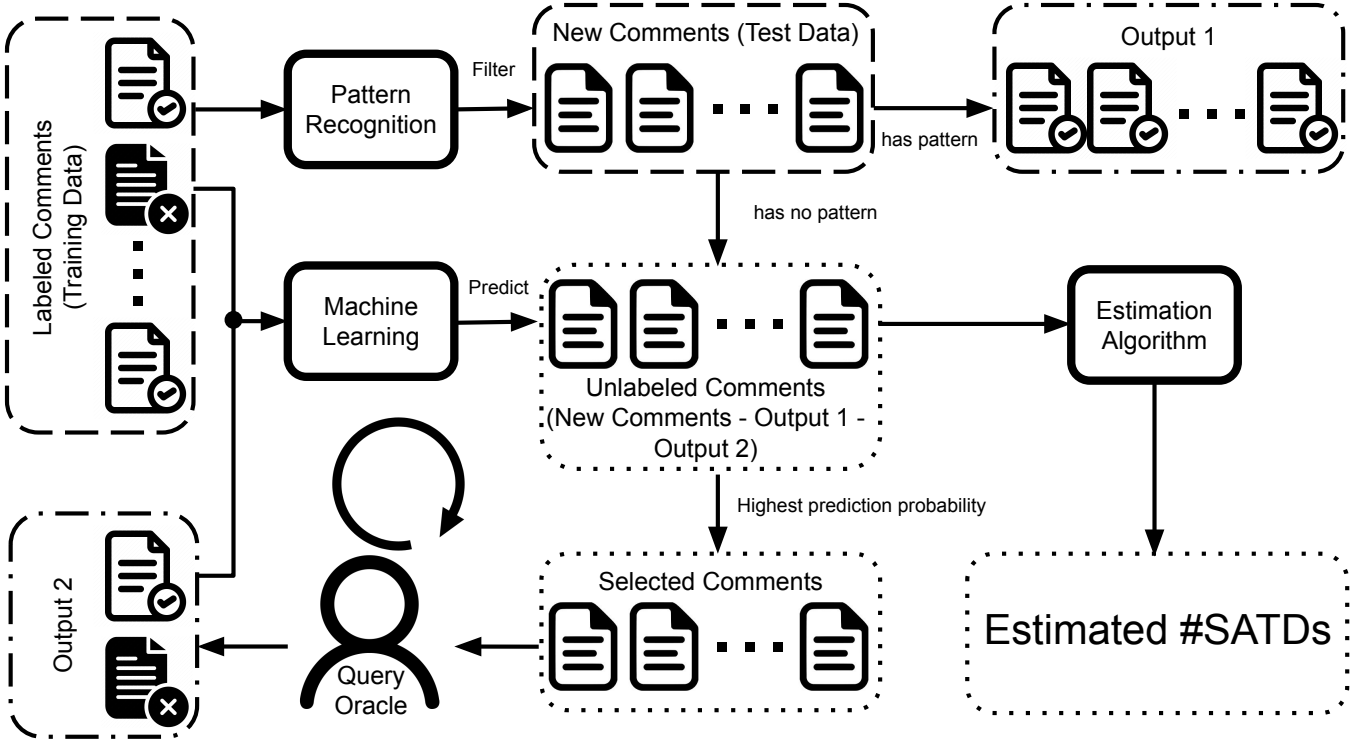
Labeled Comments (Training Data)

Pattern Recognition

Filter

New Comments (Test Data)

has pattern

Output 1

has no pattern

Machine Learning

Predict

Unlabeled Comments (New Comments - Output 1 - Output 2)

Estimation Algorithm

Highest prediction probability

Selected Comments

Estimated #SATDs

Query Oracle

Output 2